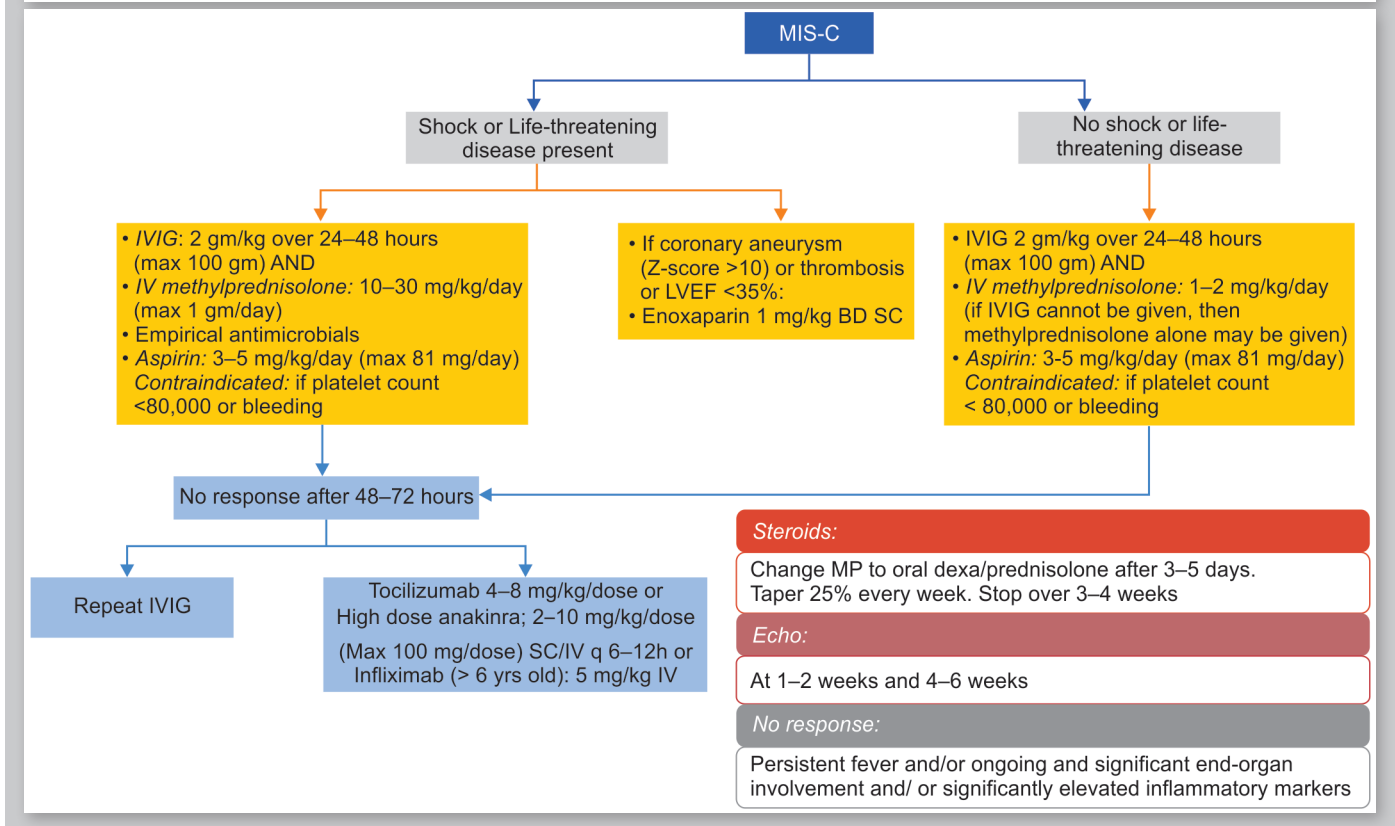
MIS-C

Shock or Life-threatening disease present

No shock or life-threatening disease

• IVIG: 2 gm/kg over 24–48 hours (max 100 gm) AND
• IV methylprednisolone: 10–30 mg/kg/day (max 1 gm/day)
• Empirical antimicrobials
• Aspirin: 3–5 mg/kg/day (max 81 mg/day) Contraindicated: if platelet count <80,000 or bleeding

• If coronary aneurysm (Z-score >10) or thrombosis or LVEF <35%:
• Enoxaparin 1 mg/kg BD SC

• IVIG 2 gm/kg over 24–48 hours (max 100 gm) AND
• IV methylprednisolone: 1–2 mg/kg/day (if IVIG cannot be given, then methylprednisolone alone may be given)
• Aspirin: 3-5 mg/kg/day (max 81 mg/day) Contraindicated: if platelet count < 80,000 or bleeding

No response after 48–72 hours

Repeat IVIG

Tocilizumab 4–8 mg/kg/dose or High dose anakinra; 2–10 mg/kg/dose

(Max 100 mg/dose) SC/IV q 6–12h or Infliximab (> 6 yrs old): 5 mg/kg IV

Steroids:

Change MP to oral dexa/prednisolone after 3–5 days. Taper 25% every week. Stop over 3–4 weeks

Echo:

At 1–2 weeks and 4–6 weeks

No response:

Persistent fever and/or ongoing and significant end-organ involvement and/ or significantly elevated inflammatory markers